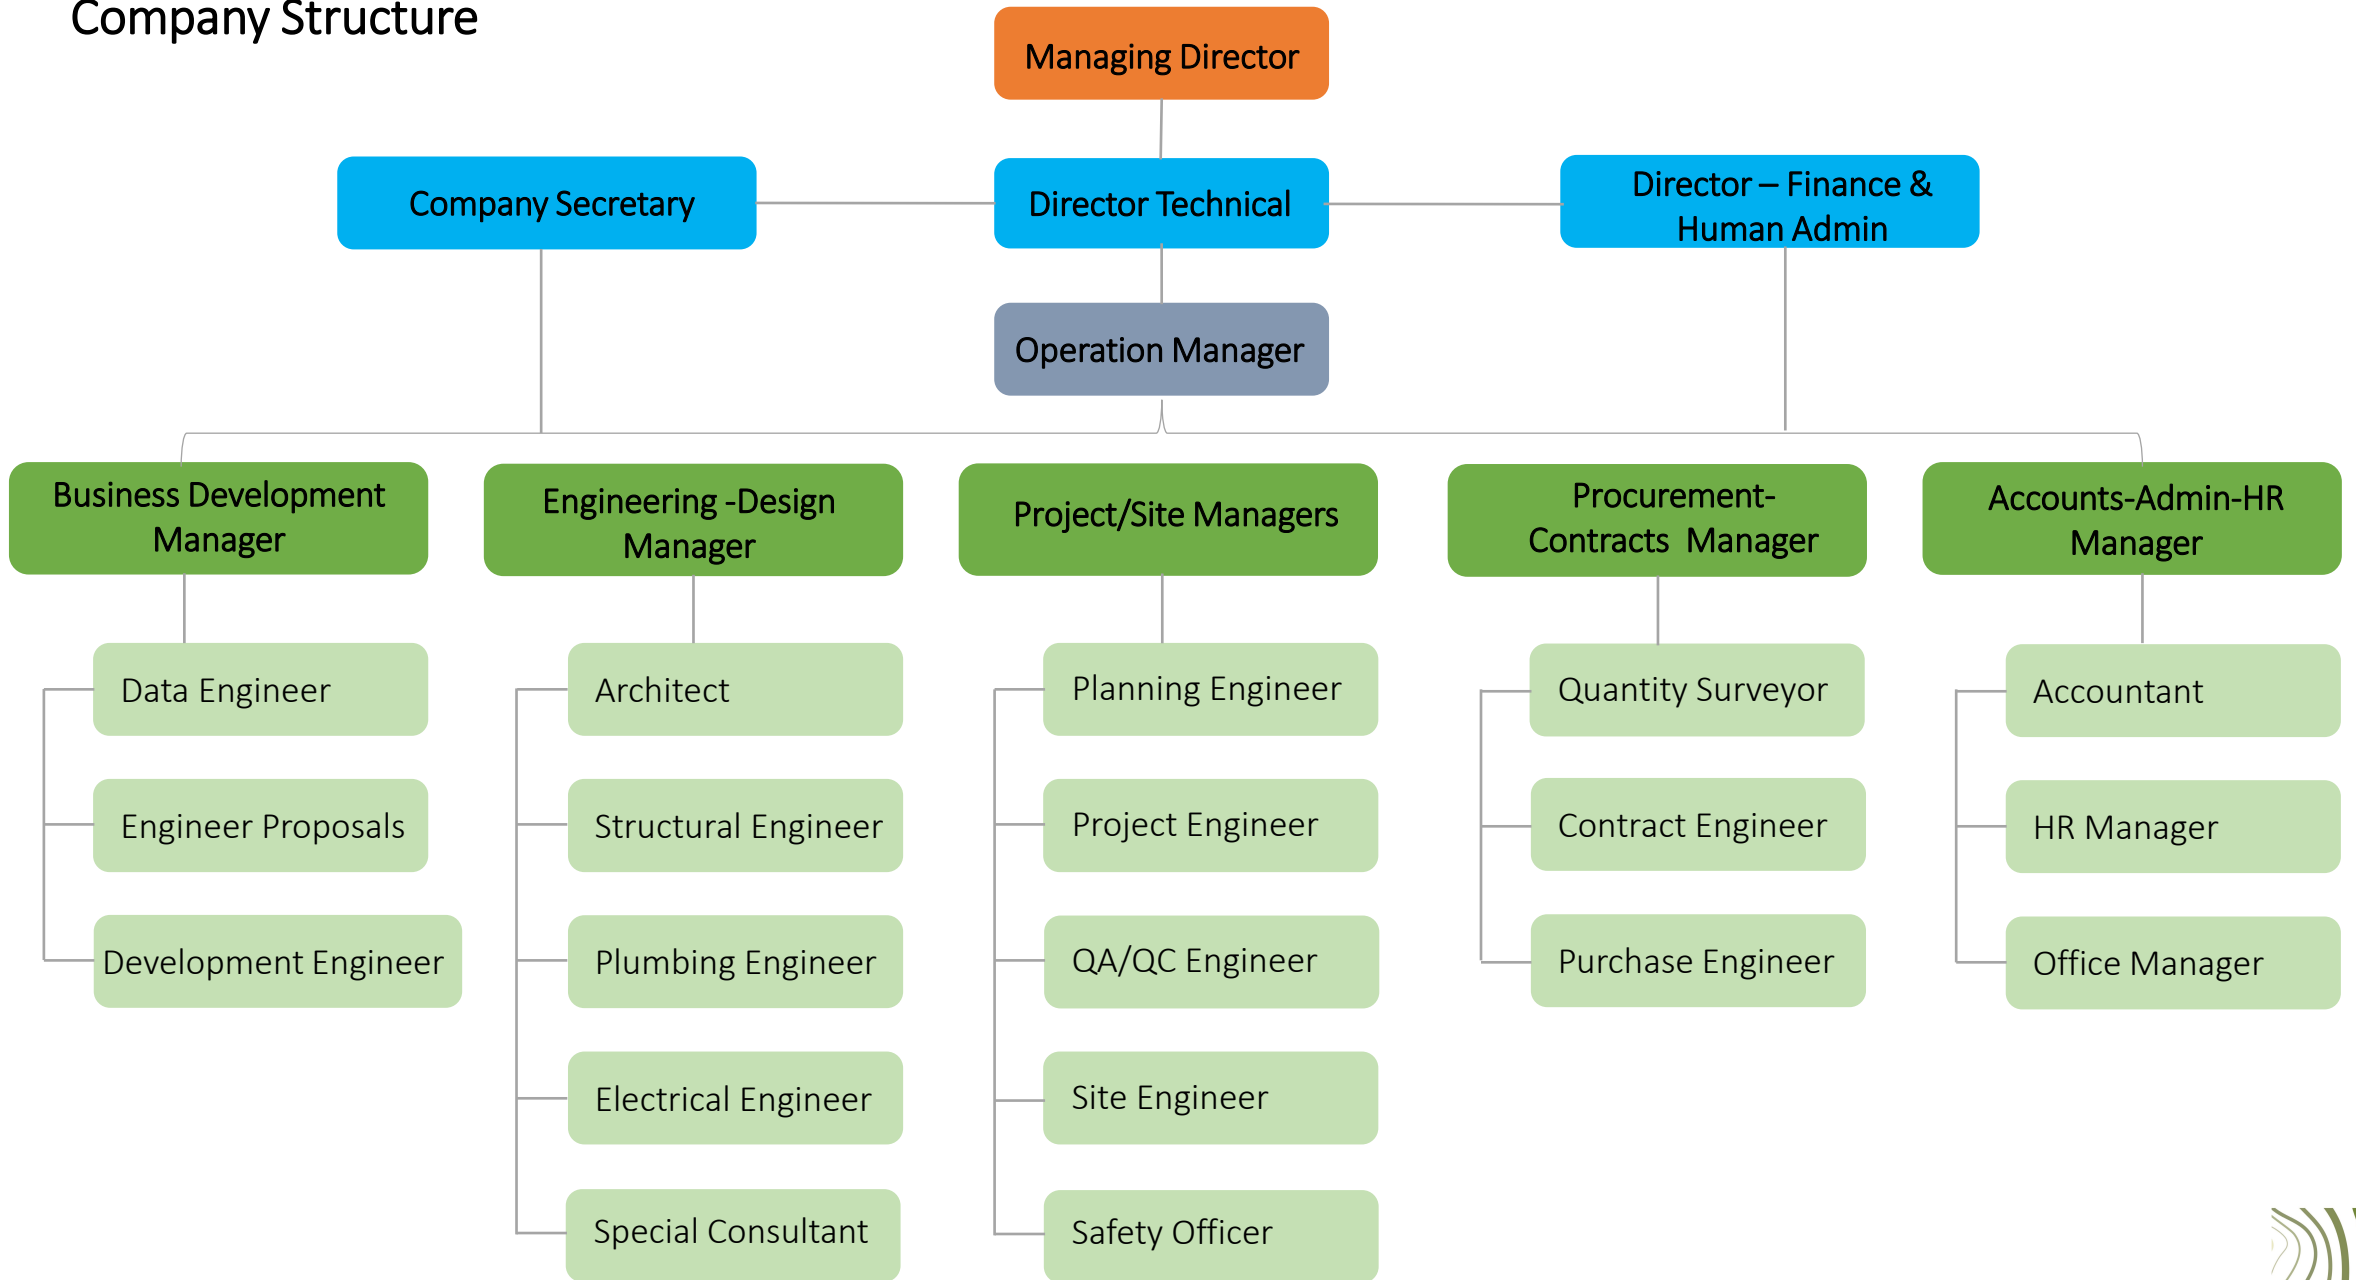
Company Structure

Managing Director

Company Secretary

Director Technical

Director – Finance & Human Admin

Operation Manager

Business Development Manager

Data Engineer

Engineer Proposals

Development Engineer

Engineering -Design Manager

Architect

Structural Engineer

Plumbing Engineer

Electrical Engineer

Special Consultant

Project/Site Managers

Planning Engineer

Project Engineer

QA/QC Engineer

Site Engineer

Safety Officer

Procurement-Contracts Manager

Quantity Surveyor

Contract Engineer

Purchase Engineer

Accounts-Admin-HR Manager

Accountant

HR Manager

Office Manager